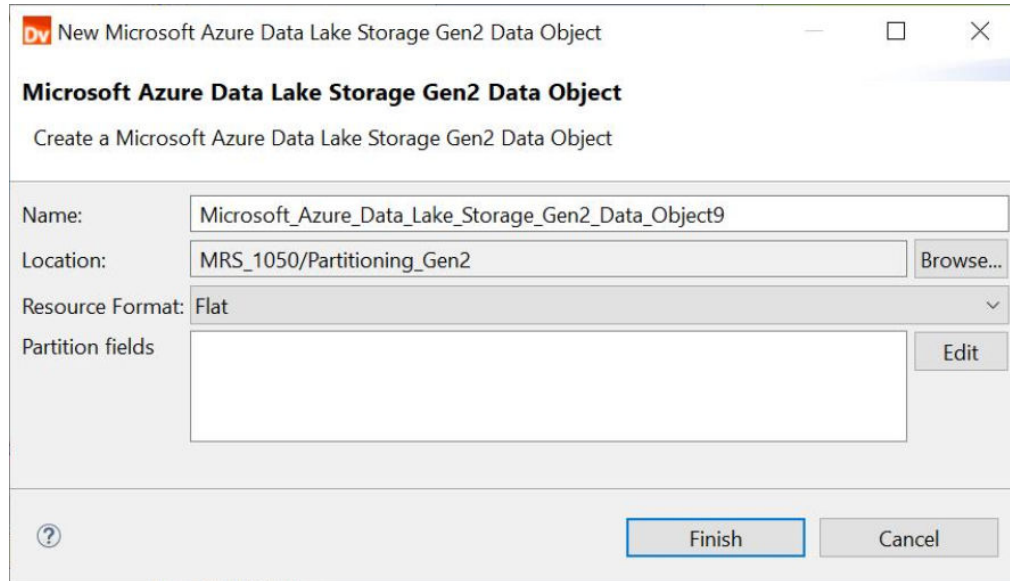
Dv New Microsoft Azure Data Lake Storage Gen2 Data Object

Microsoft Azure Data Lake Storage Gen2 Data Object

Create a Microsoft Azure Data Lake Storage Gen2 Data Object

Name: Microsoft_Azure_Data_Lake_Storage_Gen2_Data_Object9

Location: MRS_1050/Partitioning_Gen2 Browse...

Resource Format: Flat

Partition fields Edit

?

Finish Cancel